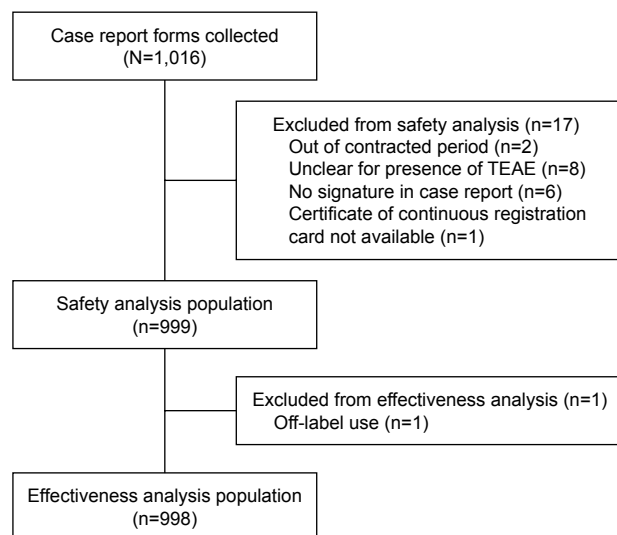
Case report forms collected
(N=1,016)

Excluded from safety analysis (n=17)
Out of contracted period (n=2)
Unclear for presence of TEAE (n=8)
No signature in case report (n=6)
Certificate of continuous registration card not available (n=1)

Safety analysis population
(n=999)

Excluded from effectiveness analysis (n=1)
Off-label use (n=1)

Effectiveness analysis population
(n=998)